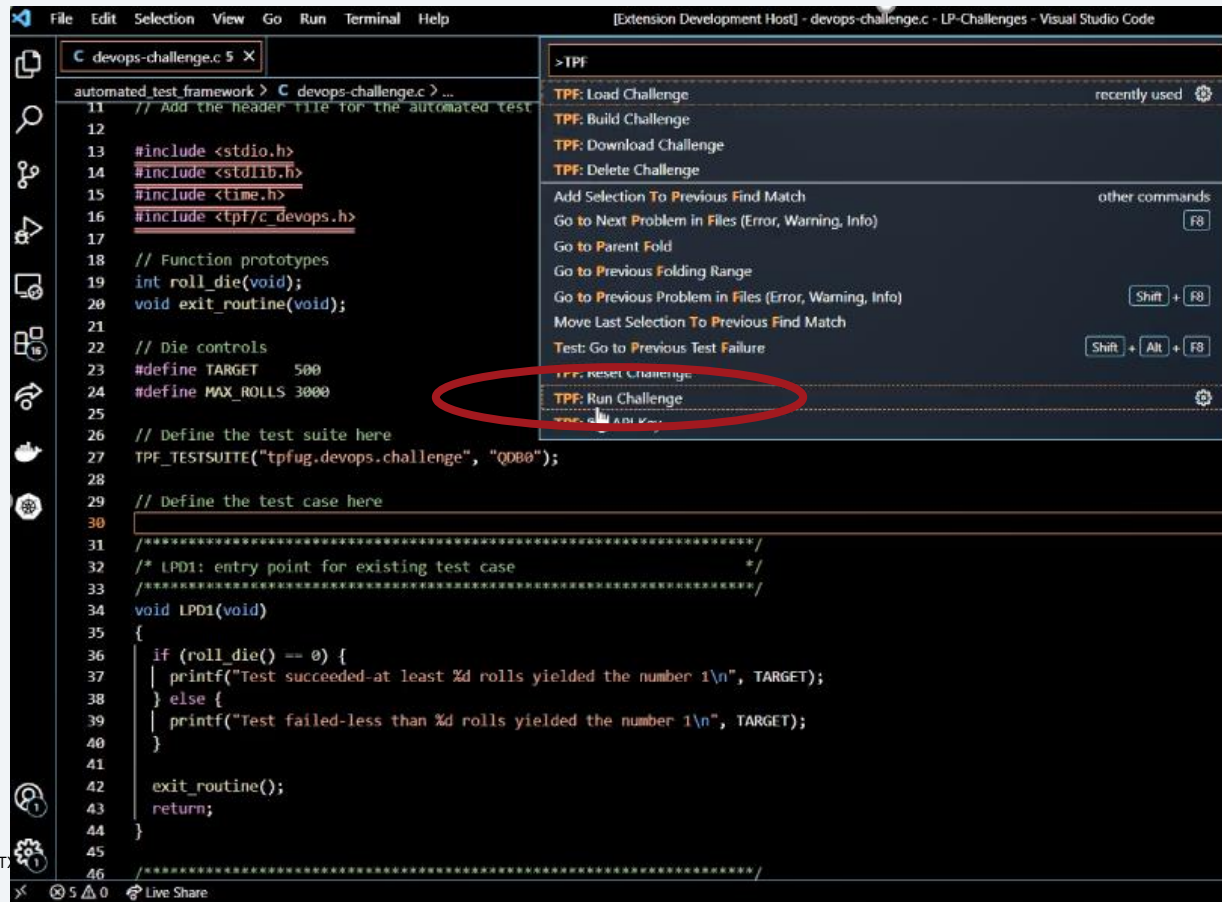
File Edit Selection View Go Run Terminal Help

[Extension Development Host] - devops-challenge.c - LP-Challenges - Visual Studio Code

C devops-challenge.c 5 ×

automated_test_framework > C devops-challenge.c > ...

11 // Add the header file for the automated test
12
13 #include <stdio.h>
14 #include <stdlib.h>
15 #include <time.h>
16 #include <tpf/c_devops.h>
17
18 // Function prototypes
19 int roll_die(void);
20 void exit_routine(void);
21
22 // Die controls
23 #define TARGET 500
24 #define MAX_ROLLS 3000
25
26 // Define the test suite here
27 TPF_TESTSUITE("tpfug.devops.challenge", "QDB0");
28
29 // Define the test case here
30
31 /*****************************************************************/
32 /* LPD1: entry point for existing test case */
33 /*****************************************************************/
34 void LPD1(void)
35 {
36 if (roll_die() == 0) {
37 printf("Test succeeded-at least %d rolls yielded the number 1\n", TARGET);
38 } else {
39 printf("Test failed-less than %d rolls yielded the number 1\n", TARGET);
40 }
41
42 exit_routine();
43 return;
44 }
45
46 /*****************************************************************/

>TPF

TPF: Load Challenge recently used
TPF: Build Challenge
TPF: Download Challenge
TPF: Delete Challenge
Add Selection To Previous Find Match other commands
Go to Next Problem in Files (Error, Warning, Info) F8
Go to Parent Fold
Go to Previous Folding Range
Go to Previous Problem in Files (Error, Warning, Info) Shift + F8
Move Last Selection To Previous Find Match
Test: Go to Previous Test Failure Shift + Alt + F8
TPF: Reset Challenge
TPF: Run Challenge
TPF: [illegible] API Key

16

⊗5 ⚠0 Live Share